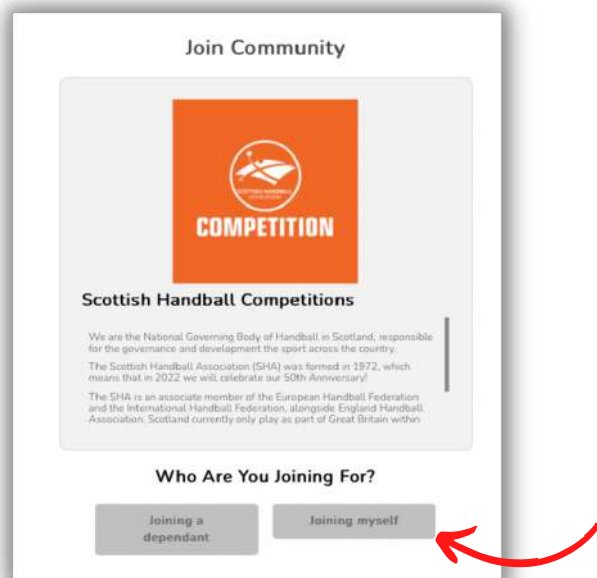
Join Community

SCOTTISH HANDBALL ASSOCIATION

COMPETITION

Scottish Handball Competitions

We are the National Governing Body of Handball in Scotland, responsible for the governance and development the sport across the country.

The Scottish Handball Association (SHA) was formed in 1972, which means that in 2022 we will celebrate our 50th Anniversary!

The SHA is an associate member of the European Handball Federation and the International Handball Federation, alongside England Handball Association. Scotland currently only play as part of Great Britain within

Who Are You Joining For?

Joining a dependant

Joining myself